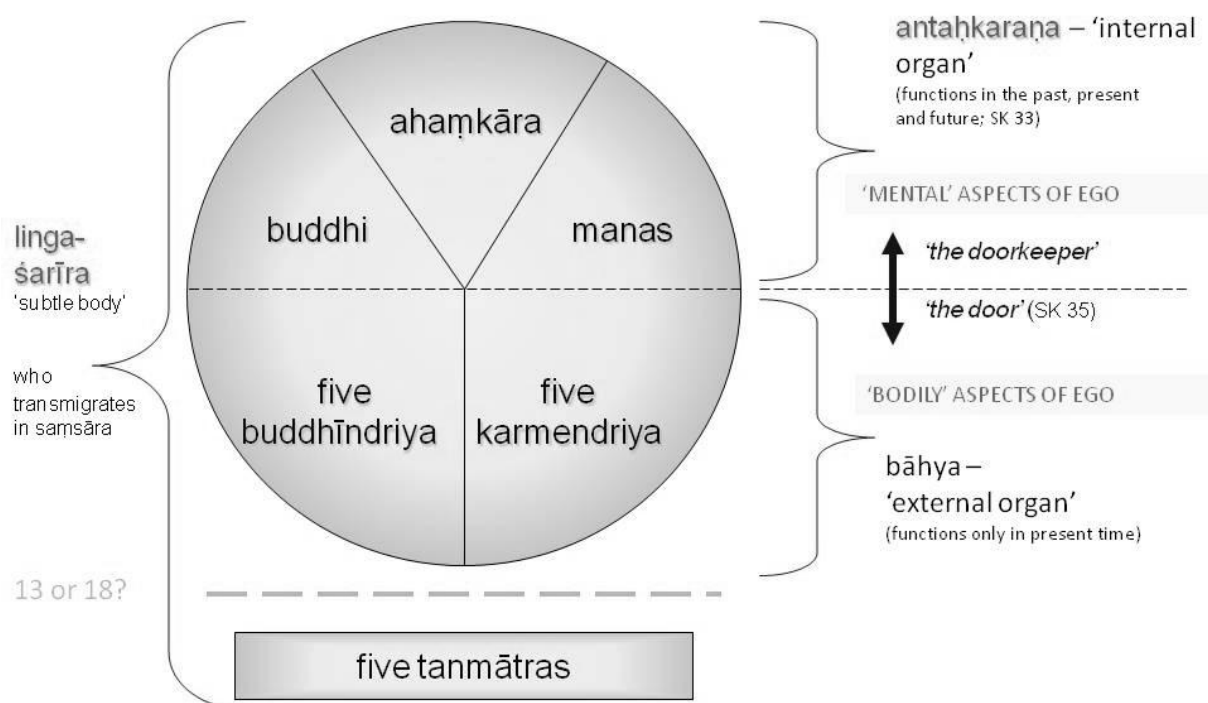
antaḥkaraṇa – 'internal organ'
(functions in the past, present and future; SK 33)

ahaṃkāra

buddhi

manas

linga-śarīra
'subtle body'

who transmigrates in saṃsāra

'MENTAL' ASPECTS OF EGO

'the doorkeeper'

'the door' (SK 35)

five buddhīndriya

five karmendriya

'BODILY' ASPECTS OF EGO

bāhya – 'external organ'
(functions only in present time)

13 or 18?

five tanmātras